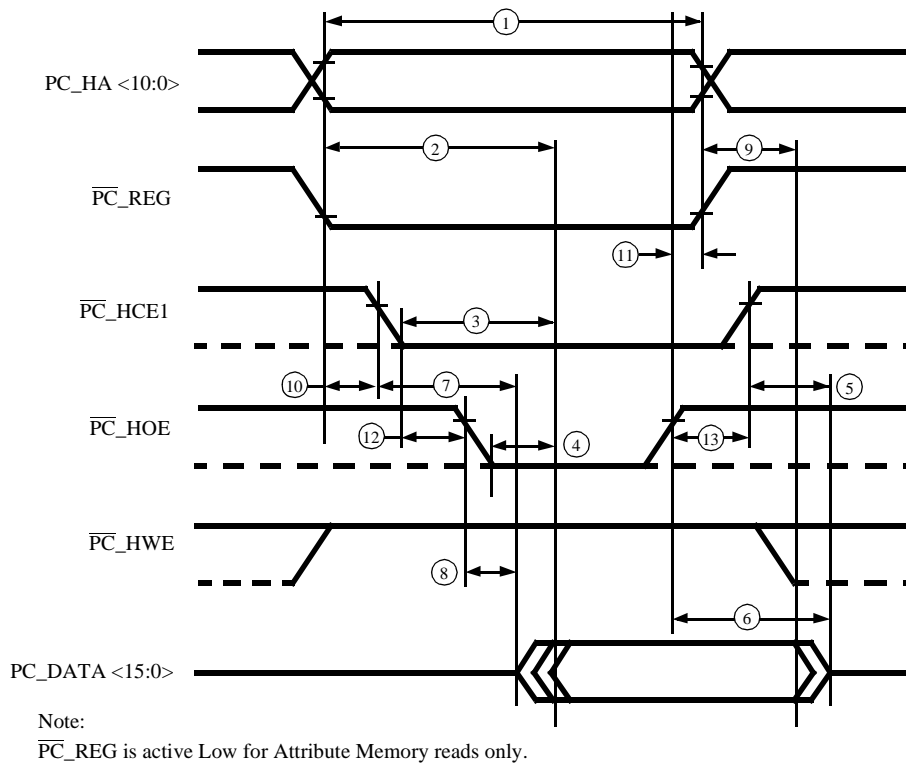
1

PC_HA <10:0>

2

9

$\overline{\text{PC}}$_REG

11

$\overline{\text{PC}}$_HCE1

3

10

7

5

$\overline{\text{PC}}$_HOE

12

4

13

$\overline{\text{PC}}$_HWE

8

6

PC_DATA <15:0>

Note:

$\overline{\text{PC}}$_REG is active Low for Attribute Memory reads only.